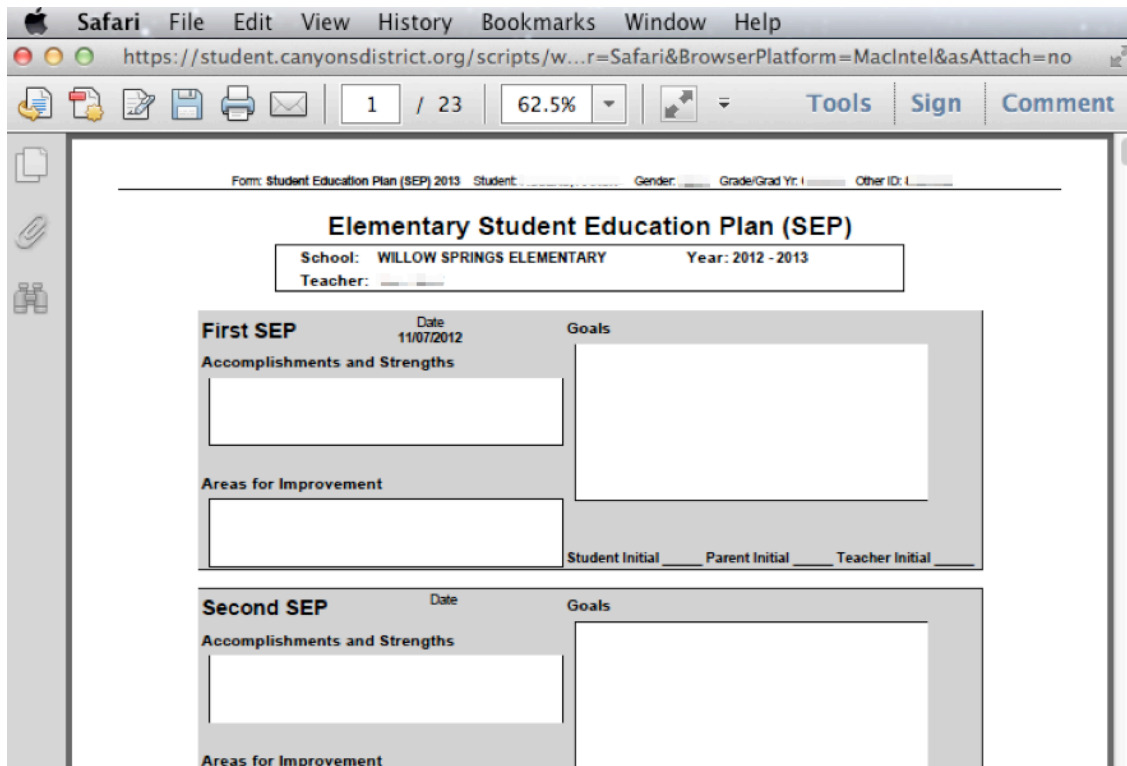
Safari File Edit View History Bookmarks Window Help

https://student.canyonsdistrict.org/scripts/w...r=Safari&BrowserPlatform=MacIntel&asAttach=no

1 / 23 62.5% Tools Sign Comment

Form: Student Education Plan (SEP) 2013 Student: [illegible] Gender: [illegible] Grade/Grad Yr: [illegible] Other ID: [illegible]

Elementary Student Education Plan (SEP)

School: WILLOW SPRINGS ELEMENTARY Year: 2012 - 2013
Teacher: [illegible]

First SEP
Date
11/07/2012
Goals

Accomplishments and Strengths

Areas for Improvement

Student Initial _____ Parent Initial _____ Teacher Initial _____

Second SEP
Date
Goals

Accomplishments and Strengths

Areas for Improvement